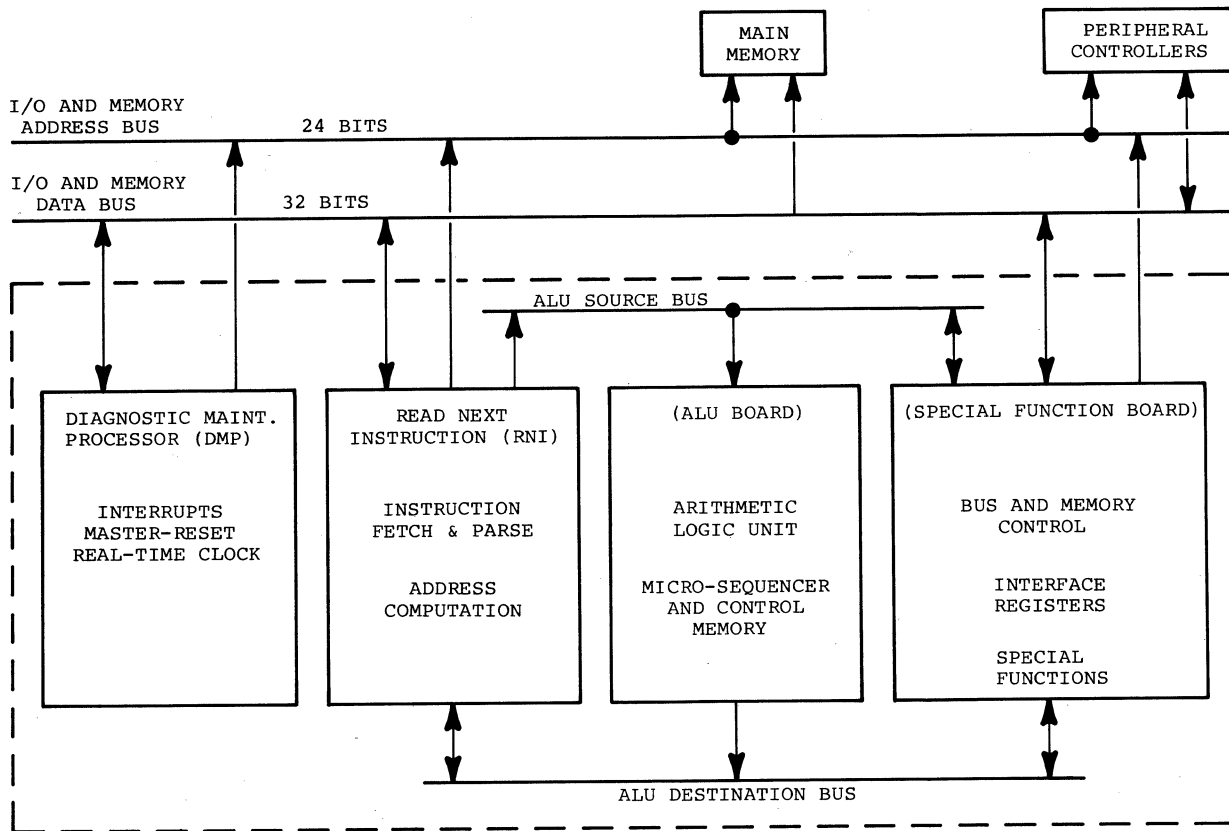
MAIN MEMORY

PERIPHERAL CONTROLLERS

I/O AND MEMORY ADDRESS BUS

24 BITS

I/O AND MEMORY DATA BUS

32 BITS

ALU SOURCE BUS

DIAGNOSTIC MAINT. PROCESSOR (DMP)

INTERRUPTS
MASTER-RESET
REAL-TIME CLOCK

READ NEXT INSTRUCTION (RNI)

INSTRUCTION FETCH & PARSE

ADDRESS COMPUTATION

(ALU BOARD)

ARITHMETIC LOGIC UNIT

MICRO-SEQUENCER AND CONTROL MEMORY

(SPECIAL FUNCTION BOARD)

BUS AND MEMORY CONTROL

INTERFACE REGISTERS

SPECIAL FUNCTIONS

ALU DESTINATION BUS